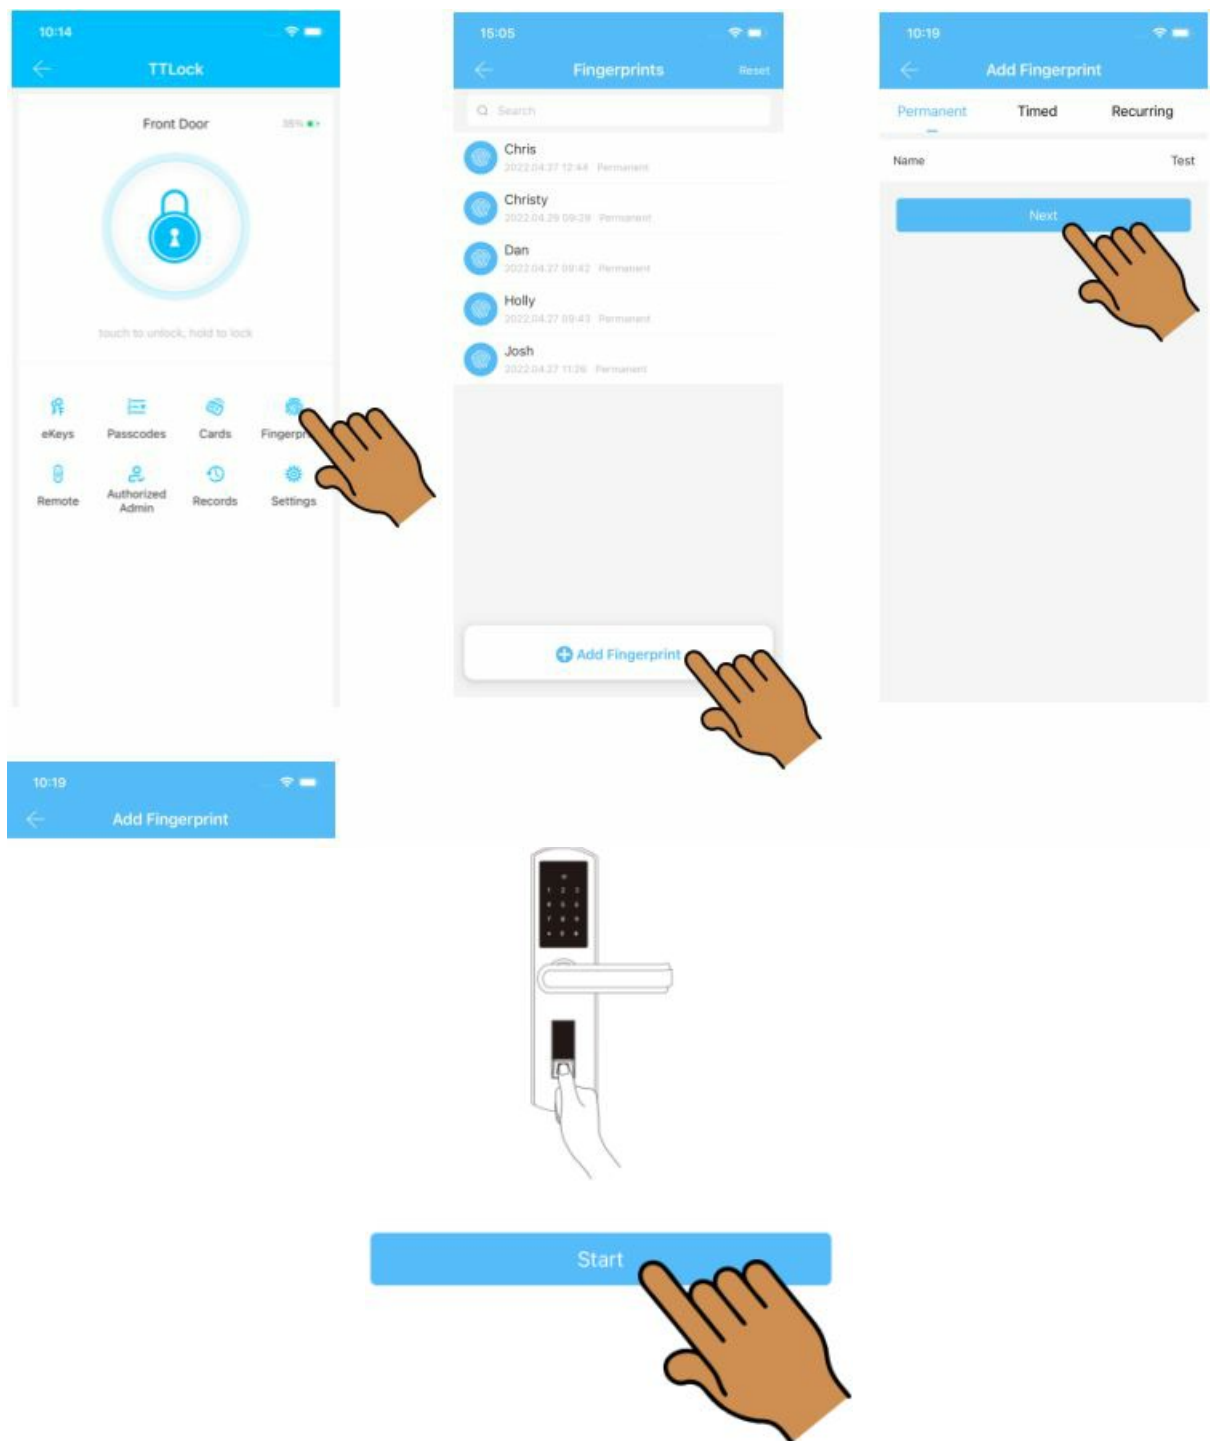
10:14

TTLock

Front Door

35%

touch to unlock, hold to lock

eKeys

Passcodes

Cards

Fingerpr

Remote

Authorized Admin

Records

Settings

15:05

Fingerprints

Reset

Search

Chris
2022.04.27 12:44 Permanent

Christy
2022.04.29 09:28 Permanent

Dan
2022.04.27 09:42 Permanent

Holly
2022.04.27 09:43 Permanent

Josh
2022.04.27 11:26 Permanent

Add Fingerprint

10:19

Add Fingerprint

Permanent

Timed

Recurring

Name

Test

Next

10:19

Add Fingerprint

Start